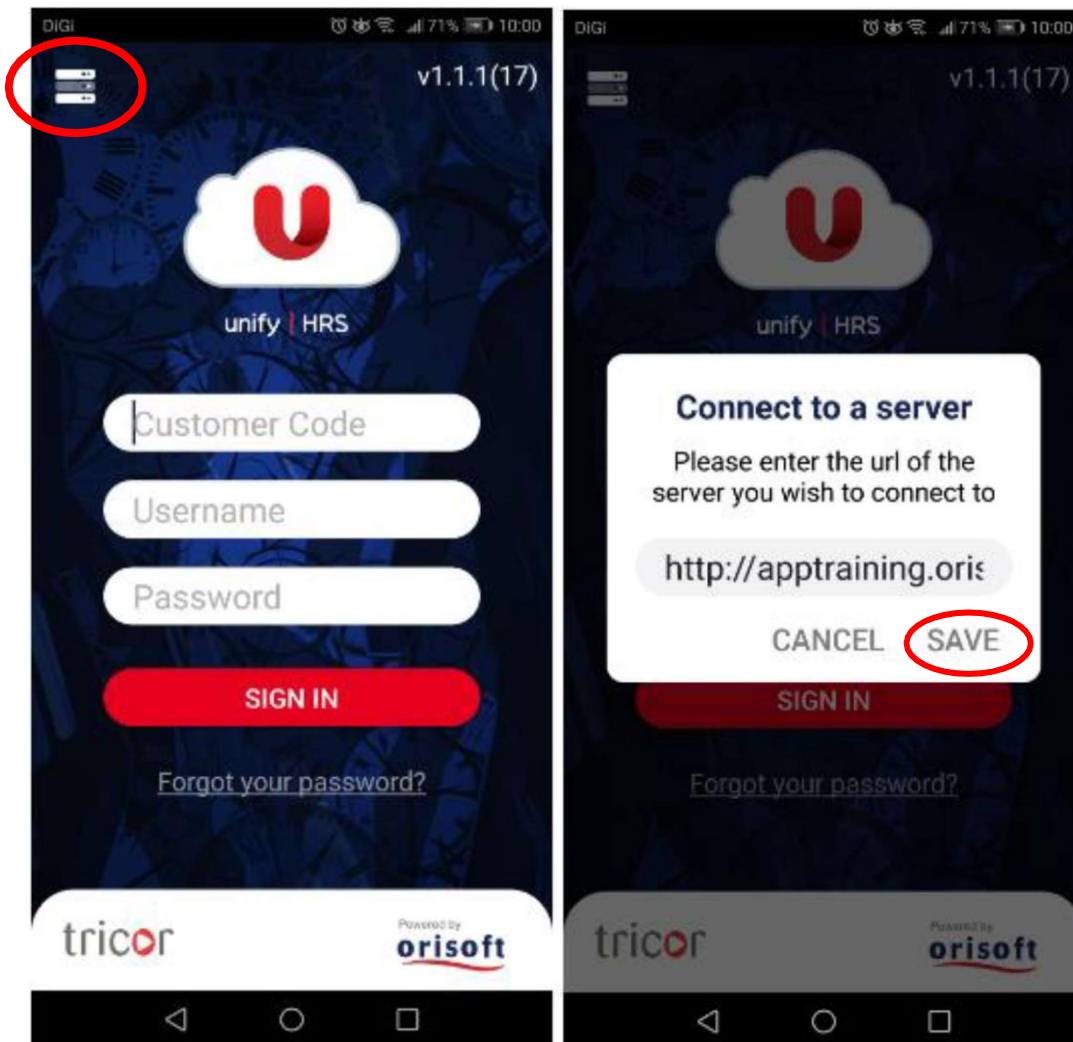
DiGi 71% 10:00

v1.1.1(17)

unify | HRS

Customer Code

Username

Password

SIGN IN

Forgot your password?

tricor

Powered by
orisoft

DiGi 71% 10:00

v1.1.1(17)

unify | HRS

Connect to a server

Please enter the url of the server you wish to connect to

http://apptraining.oris

CANCEL SAVE

SIGN IN

Forgot your password?

tricor

Powered by
orisoft